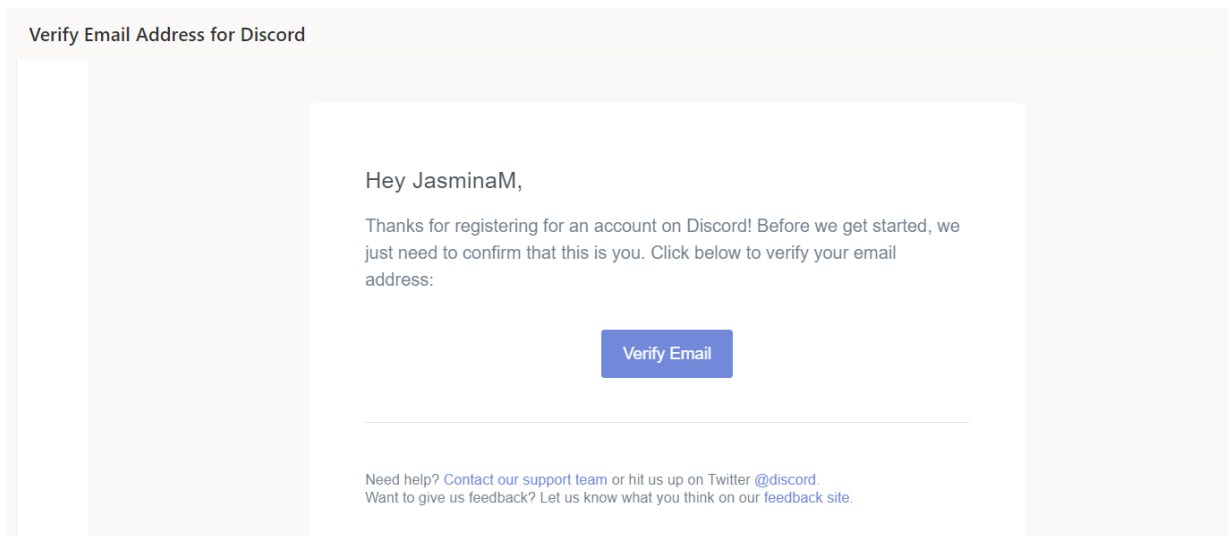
Verify Email Address for Discord

Hey JasminaM,

Thanks for registering for an account on Discord! Before we get started, we just need to confirm that this is you. Click below to verify your email address:

Verify Email

Need help? Contact our support team or hit us up on Twitter @discord.
Want to give us feedback? Let us know what you think on our feedback site.